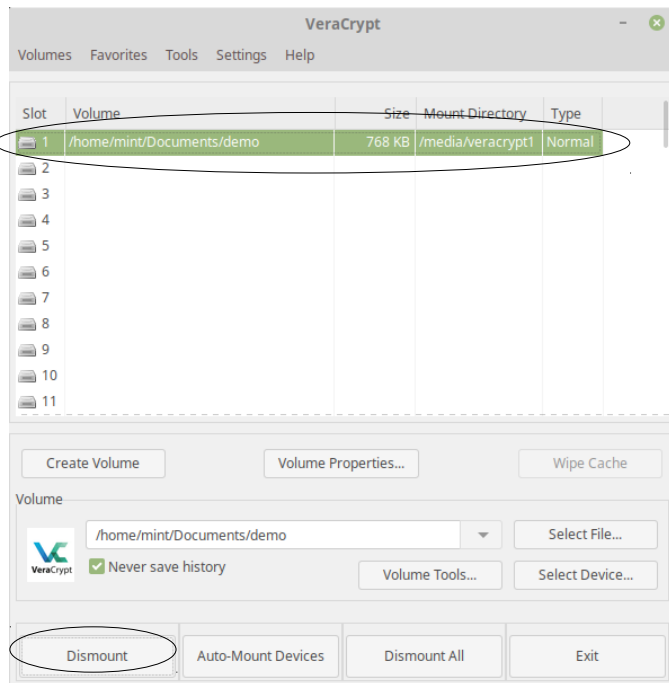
VeraCrypt

Volumes Favorites Tools Settings Help

| Slot | Volume | Size | Mount Directory | Type |
|---|---|---|---|---|
| 1 | /home/mint/Documents/demo | 768 KB | /media/veracrypt1 | Normal |
| 2 | | | | |
| 3 | | | | |
| 4 | | | | |
| 5 | | | | |
| 6 | | | | |
| 7 | | | | |
| 8 | | | | |
| 9 | | | | |
| 10 | | | | |
| 11 | | | | |

Create Volume Volume Properties... Wipe Cache

Volume

VeraCrypt

/home/mint/Documents/demo

Select File...

Never save history

Volume Tools... Select Device...

Dismount Auto-Mount Devices Dismount All Exit